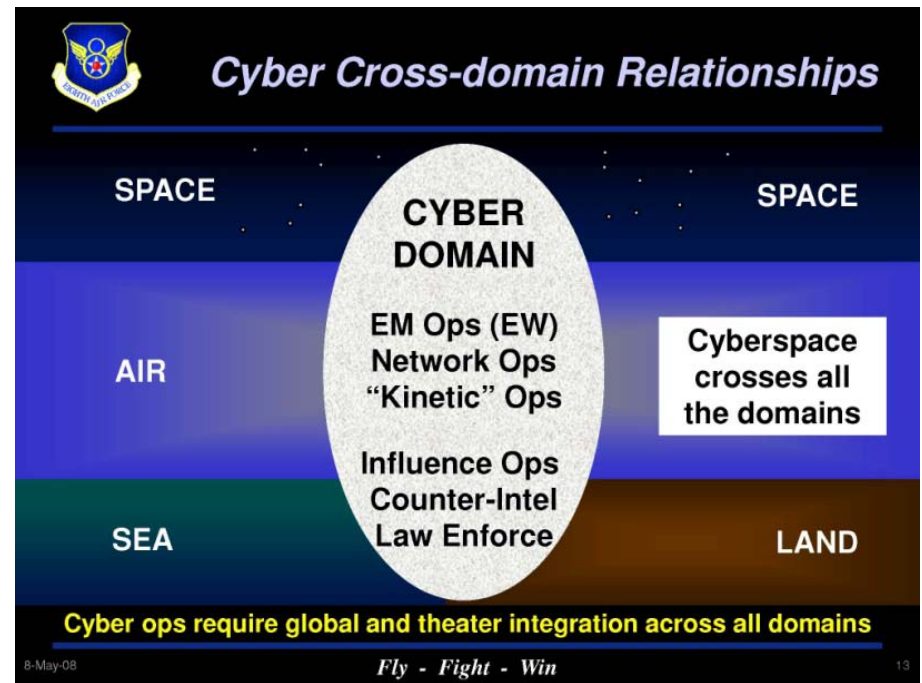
EIGHTH AIR FORCE

Cyber Cross-domain Relationships

SPACE

CYBER DOMAIN

SPACE

EM Ops (EW)
Network Ops
"Kinetic" Ops

AIR

Cyberspace crosses all the domains

Influence Ops
Counter-Intel
Law Enforce

SEA

LAND

Cyber ops require global and theater integration across all domains

8-May-08

Fly - Fight - Win

13